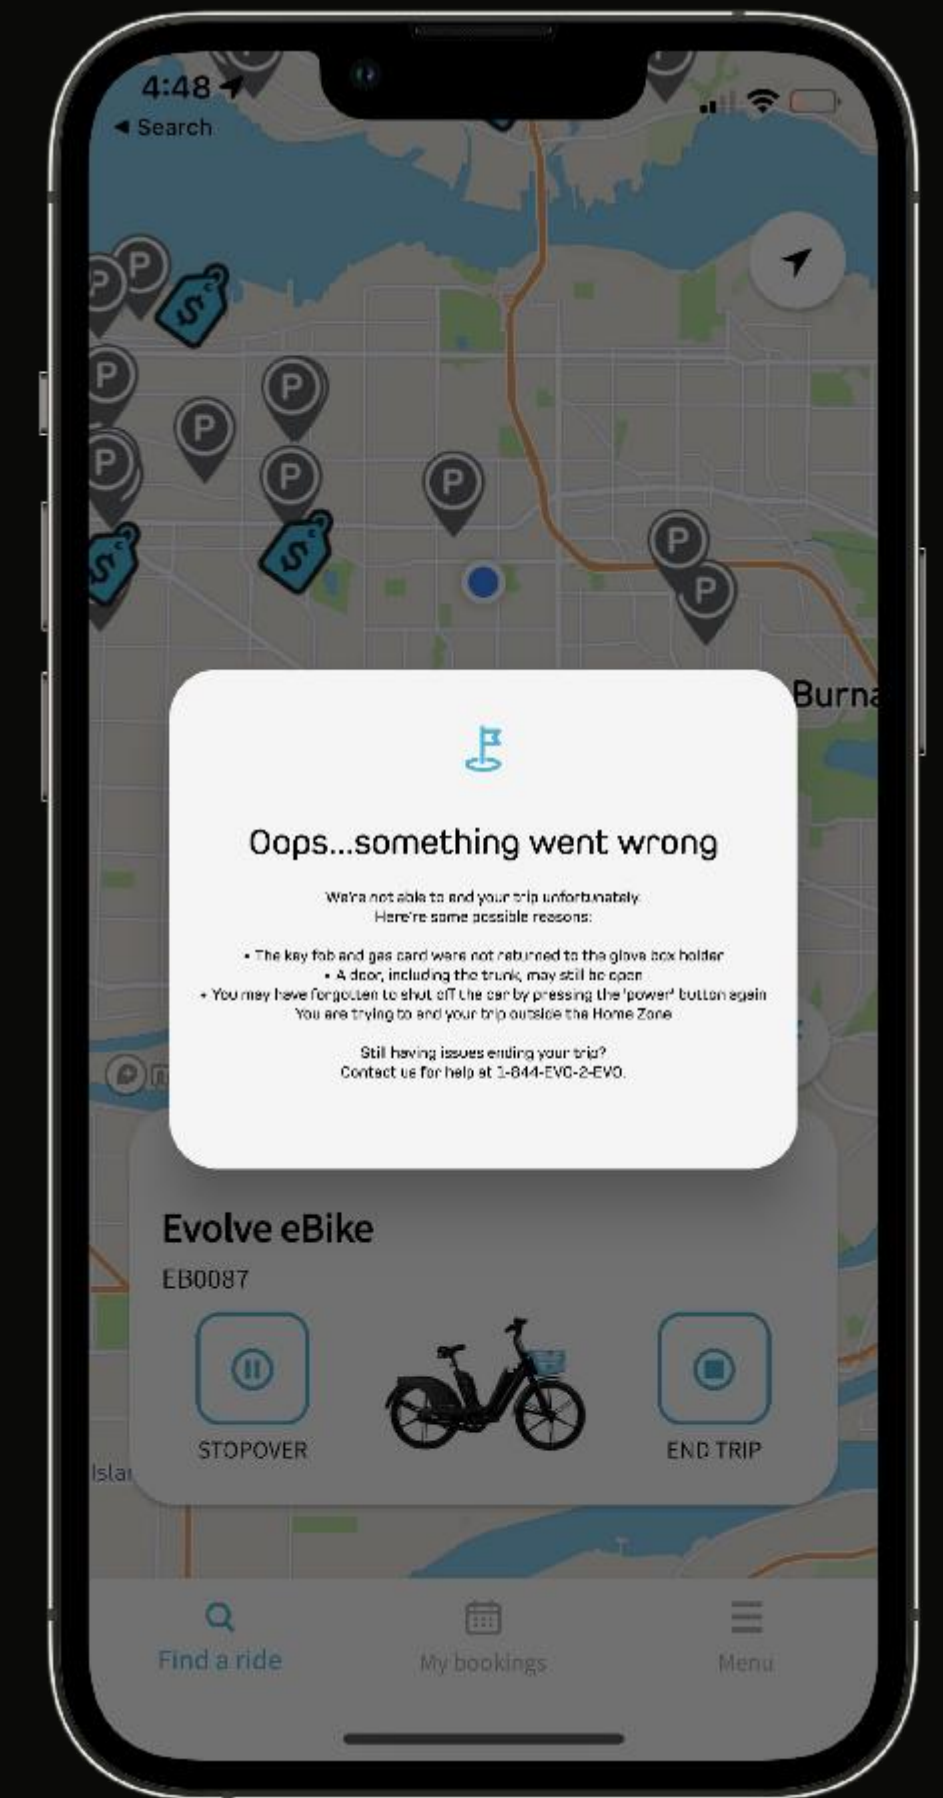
4:48
◀ Search

Burna

Oops...something went wrong

We're not able to end your trip unfortunately.
Here're some possible reasons:

• The key fob and gas card were not returned to the glove box holder
• A door, including the trunk, may still be open
• You may have forgotten to shut off the car by pressing the 'power' button again
You are trying to end your trip outside the Home Zone

Still having issues ending your trip?
Contact us for help at 1-844-EVO-2-EVO.

Evolve eBike
EB0087

STOPOVER

END TRIP

Islar

Find a ride

My bookings

Menu